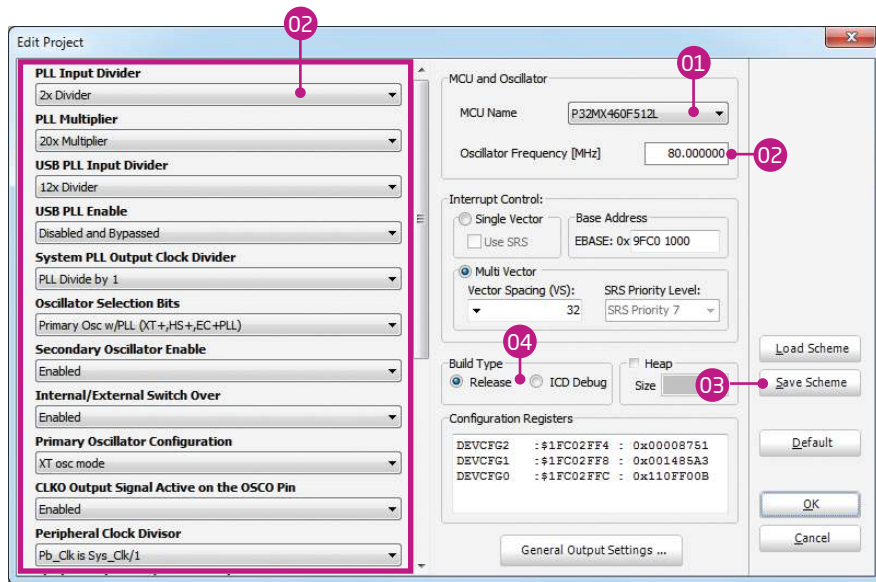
02

Edit Project

PLL Input Divider
2x Divider
PLL Multiplier
20x Multiplier
USB PLL Input Divider
12x Divider
USB PLL Enable
Disabled and Bypassed
System PLL Output Clock Divider
PLL Divide by 1
Oscillator Selection Bits
Primary Osc w/PLL (XT+,HS+,EC+PLL)
Secondary Oscillator Enable
Enabled
Internal/External Switch Over
Enabled
Primary Oscillator Configuration
XT osc mode
CLKO Output Signal Active on the OSCO Pin
Enabled
Peripheral Clock Divisor
Pb_Clk is Sys_Clk/1

MCU and Oscillator
01
MCU Name
P32MX460F512L
Oscillator Frequency [MHz]
80.000000
02

Interrupt Control:
Single Vector
Use SRS
Base Address
EBASE: 0x 9FC0 1000
Multi Vector
Vector Spacing (VS):
32
SRS Priority Level:
SRS Priority 7

04
Build Type
Release
ICD Debug
Heap
Size
03

Configuration Registers
DEVCFG2 :$1FC02FF4 : 0x00008751
DEVCFG1 :$1FC02FF8 : 0x001485A3
DEVCFG0 :$1FC02FFC : 0x110FF00B

General Output Settings ...

Load Scheme
Save Scheme
Default
OK
Cancel